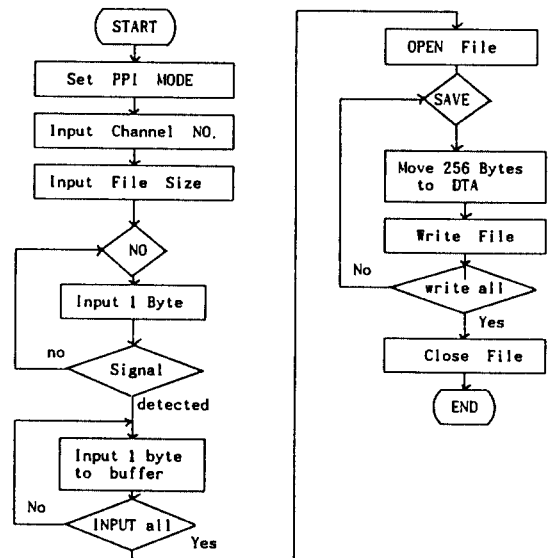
START

Set PPI MODE

Input Channel NO.

Input File Size

NO

Input 1 Byte

no

Signal

detected

Input 1 byte to buffer

No

INPUT all

Yes

OPEN File

SAVE

Move 256 Bytes to DTA

Write File

No

write all

Yes

Close File

END